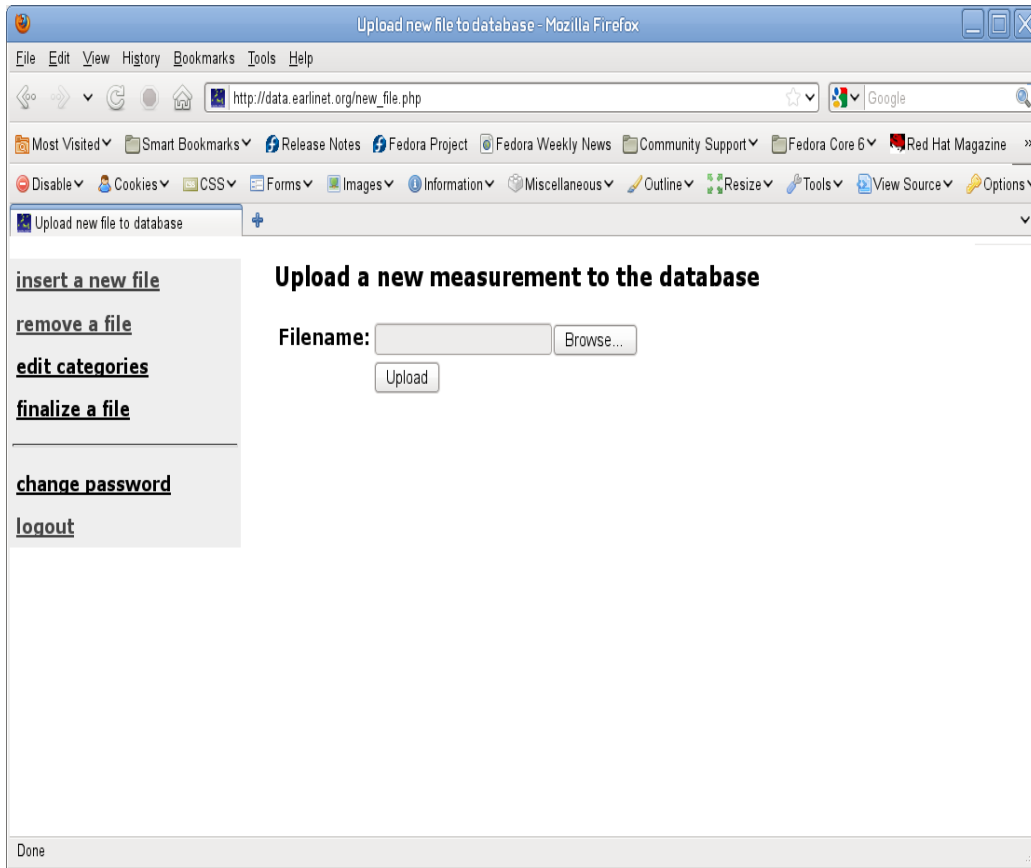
Upload new file to database - Mozilla Firefox

File Edit View History Bookmarks Tools Help

http://data.earlinet.org/new_file.php

Google

Most Visited Smart Bookmarks Release Notes Fedora Project Fedora Weekly News Community Support Fedora Core 6 Red Hat Magazine »

Disable Cookies CSS Forms Images Information Miscellaneous Outline Resize Tools View Source Options

Upload new file to database

insert a new file

remove a file

edit categories

finalize a file

change password

logout

Upload a new measurement to the database

Filename: Browse...

Upload

Done